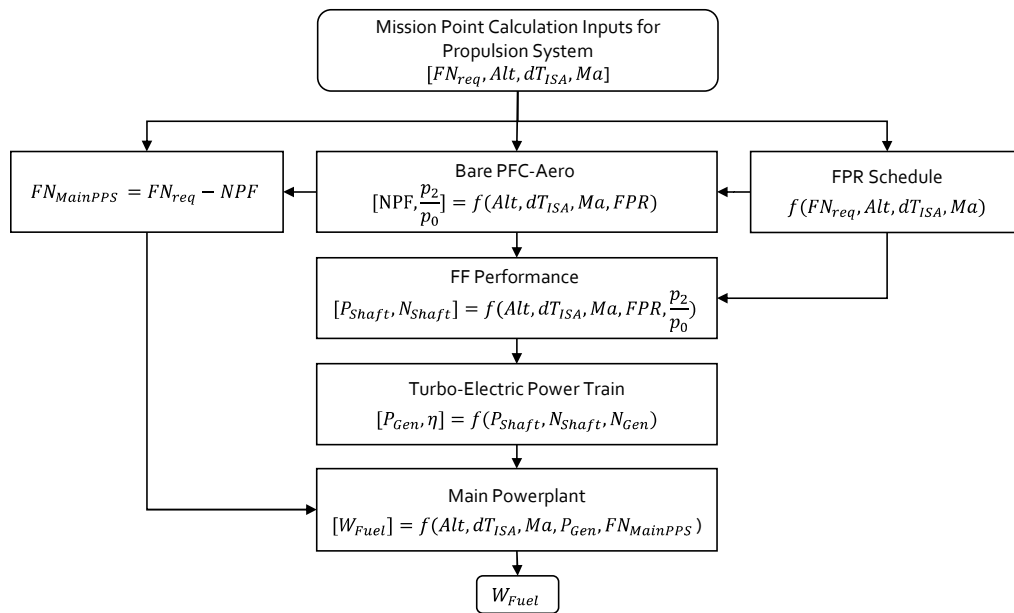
Mission Point Calculation Inputs for Propulsion System
$[FN_{req}, Alt, dT_{ISA}, Ma]$

$FN_{MainPPS} = FN_{req} - NPF$

Bare PFC-Aero
$[\text{NPF}, \frac{p_2}{p_0}] = f(Alt, dT_{ISA}, Ma, FPR)$

FPR Schedule
$f(FN_{req}, Alt, dT_{ISA}, Ma)$

FF Performance
$[P_{Shaft}, N_{Shaft}] = f(Alt, dT_{ISA}, Ma, FPR, \frac{p_2}{p_0})$

Turbo-Electric Power Train
$[P_{Gen}, \eta] = f(P_{Shaft}, N_{Shaft}, N_{Gen})$

Main Powerplant
$[W_{Fuel}] = f(Alt, dT_{ISA}, Ma, P_{Gen}, FN_{MainPPS})$

$W_{Fuel}$